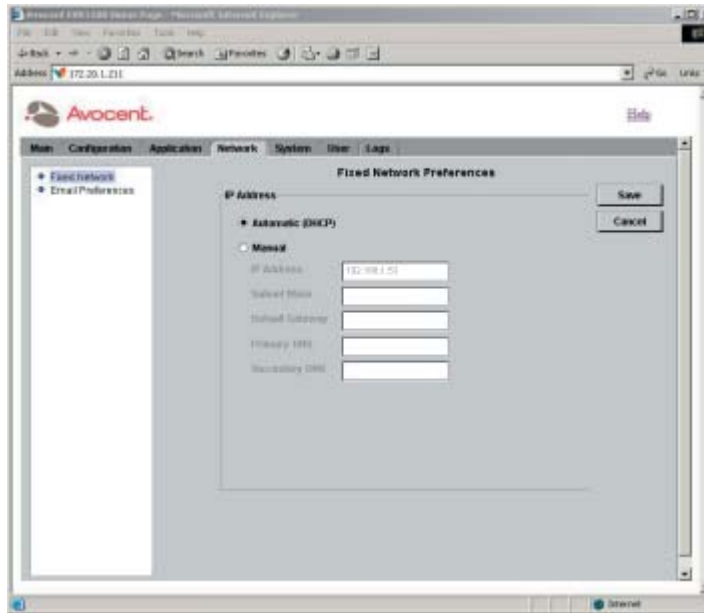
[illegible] - Microsoft Internet Explorer
File Edit View Favorites Tools Help
Back Search Favorites
Address 172.20.1.231
Go Links

Avocent.
Help

Main Configuration Application Network System User Logs

Fixed Network
Email Preferences

Fixed Network Preferences

IP Address
Automatic (DHCP)
Manual
IP Address 192.168.1.51
Subnet Mask
Default Gateway
Primary DNS
Secondary DNS

Save
Cancel

Internet